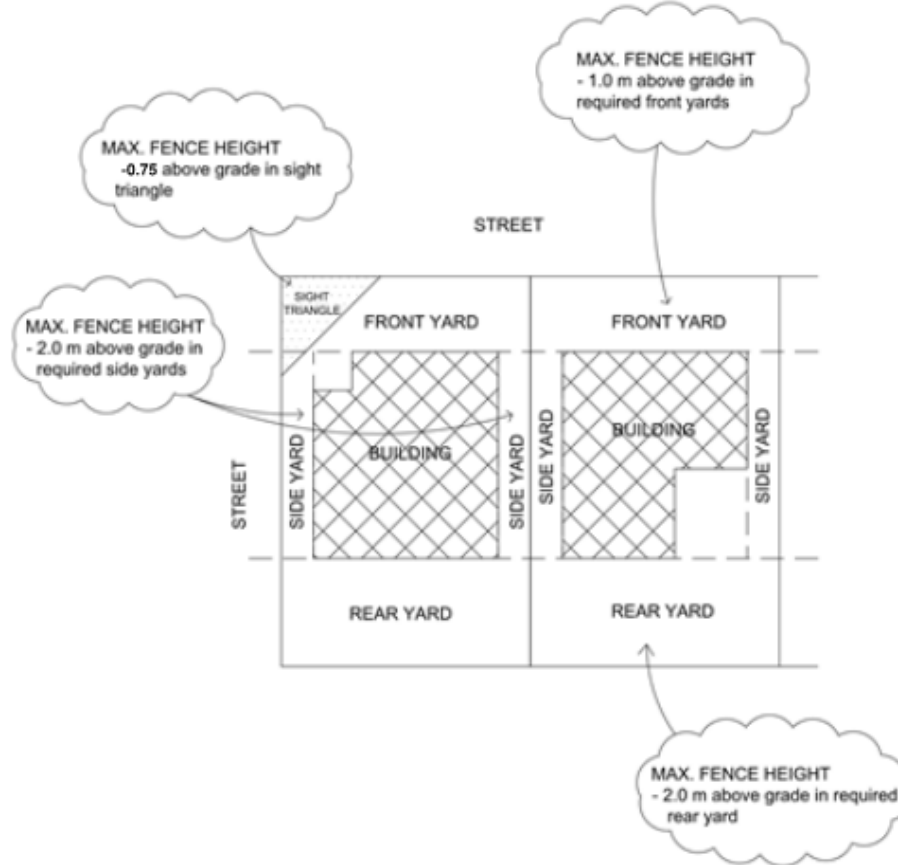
MAX. FENCE HEIGHT
- 1.0 m above grade in required front yards

MAX. FENCE HEIGHT
-0.75 above grade in sight triangle

STREET

MAX. FENCE HEIGHT
- 2.0 m above grade in required side yards

SIGHT TRIANGLE

FRONT YARD

FRONT YARD

STREET

SIDE YARD

BUILDING

SIDE YARD

SIDE YARD

BUILDING

SIDE YARD

REAR YARD

REAR YARD

MAX. FENCE HEIGHT
- 2.0 m above grade in required rear yard